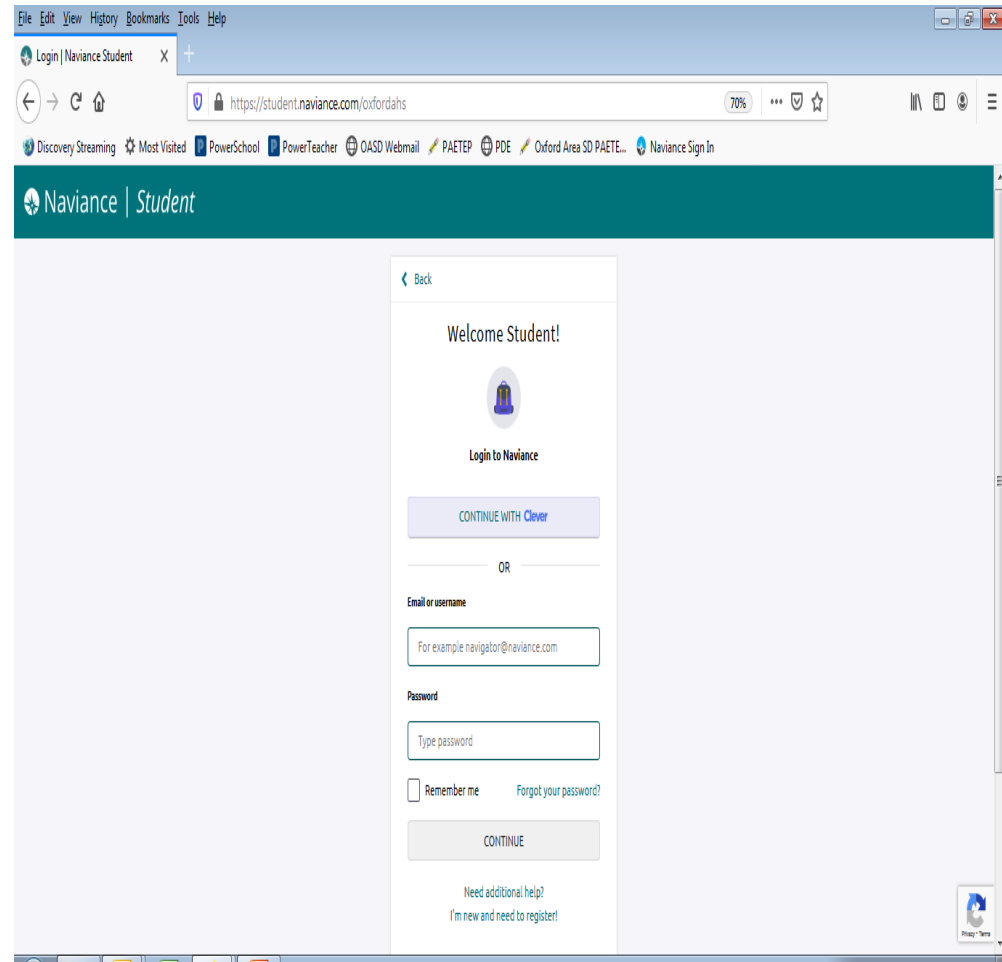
File Edit View History Bookmarks Tools Help

Login | Naviance Student X +

https://student.naviance.com/oxfordahs 70% ••• 

Discovery Streaming Most Visited PowerSchool PowerTeacher OASD Webmail PAETEP PDE Oxford Area SD PAETE... Naviance Sign In

Naviance | Student

Back

Welcome Student!

Login to Naviance

CONTINUE WITH Clever

OR

Email or username

For example navigator@naviance.com

Password

Type password

Remember me Forgot your password?

CONTINUE

Need additional help?
I'm new and need to register!

Privacy - Terms